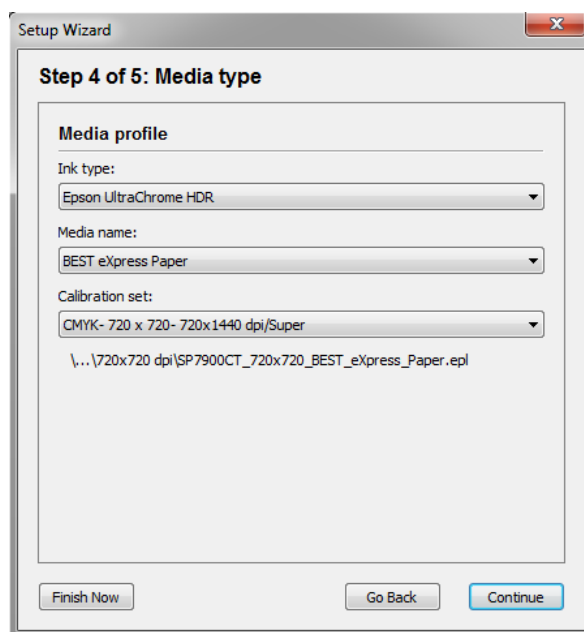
Setup Wizard

Step 4 of 5: Media type

Media profile

Ink type:

Epson UltraChrome HDR

Media name:

BEST eXpress Paper

Calibration set:

CMYK- 720 x 720- 720x1440 dpi/Super

\...\720x720 dpi\SP7900CT_720x720_BEST_eXpress_Paper.epl

Finish Now

Go Back

Continue